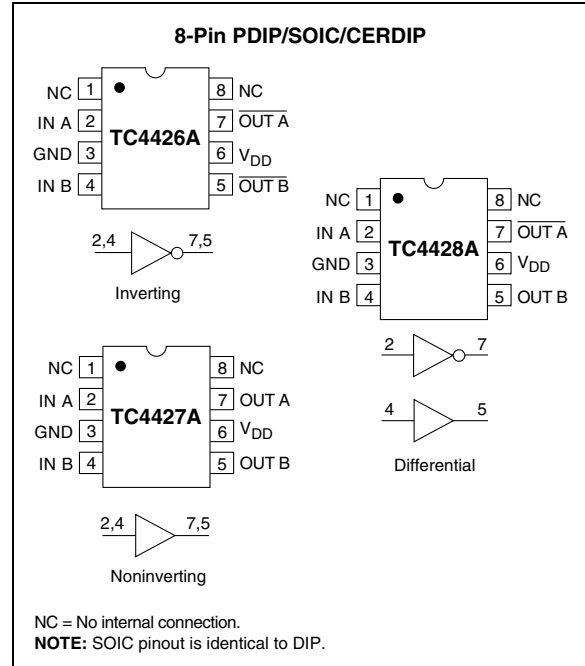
8-Pin PDIP/SOIC/CERDIP

NC 1
IN A 2
GND 3
IN B 4
TC4426A
8 NC
7 $\overline{\text{OUT A}}$
6 $V_{DD}$
5 $\overline{\text{OUT B}}$

2,4
7,5
Inverting

NC 1
IN A 2
GND 3
IN B 4
TC4428A
8 NC
7 $\overline{\text{OUT A}}$
6 $V_{DD}$
5 OUT B

2
7
4
5
Differential

NC 1
IN A 2
GND 3
IN B 4
TC4427A
8 NC
7 OUT A
6 $V_{DD}$
5 OUT B

2,4
7,5
Noninverting

NC = No internal connection.
NOTE: SOIC pinout is identical to DIP.